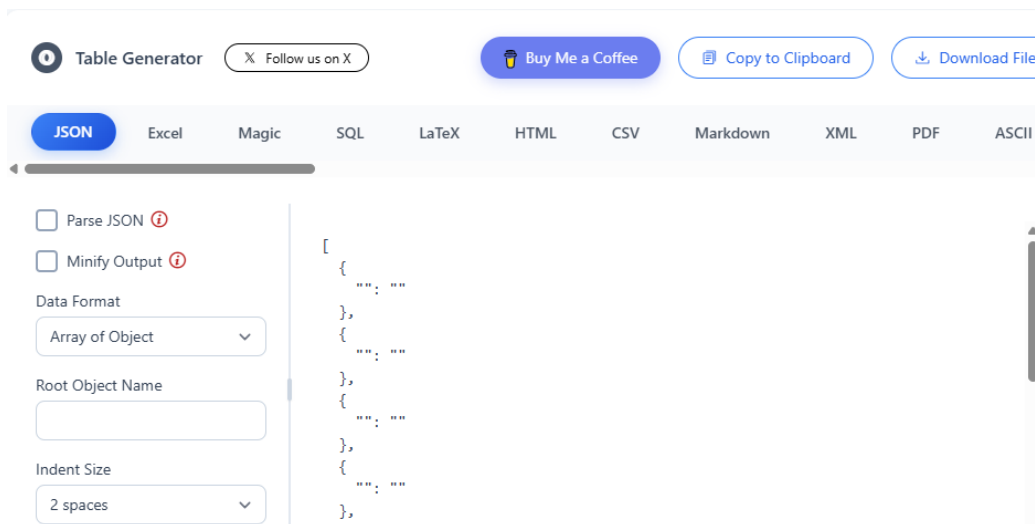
Table Generator
Follow us on X
Buy Me a Coffee
Copy to Clipboard
Download File

JSON Excel Magic SQL LaTeX HTML CSV Markdown XML PDF ASCII

Parse JSON
Minify Output
Data Format
Array of Object
Root Object Name
Indent Size
2 spaces

[
  {
    "": ""
  },
  {
    "": ""
  },
  {
    "": ""
  },
  {
    "": ""
  },